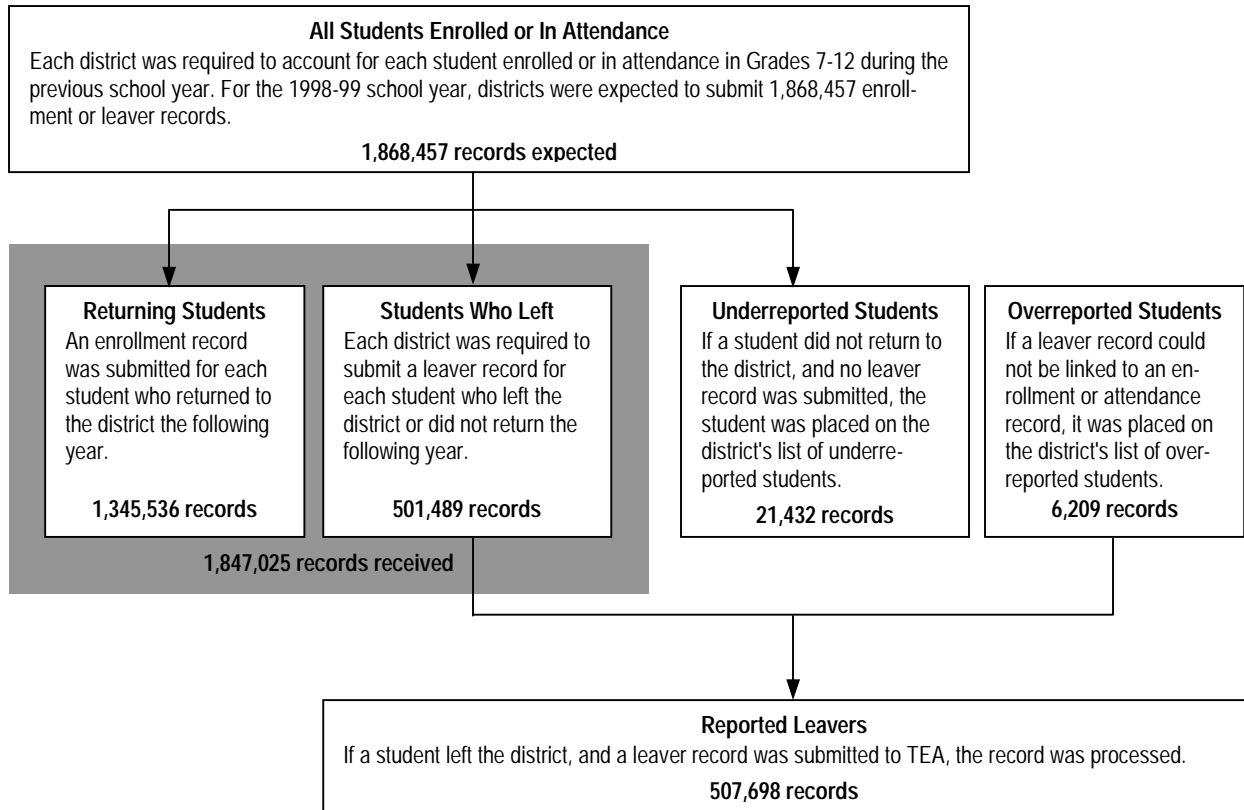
**All Students Enrolled or In Attendance**
Each district was required to account for each student enrolled or in attendance in Grades 7-12 during the previous school year. For the 1998-99 school year, districts were expected to submit 1,868,457 enrollment or leaver records.

**1,868,457 records expected**

**Returning Students**
An enrollment record was submitted for each student who returned to the district the following year.

**1,345,536 records**

**Students Who Left**
Each district was required to submit a leaver record for each student who left the district or did not return the following year.

**501,489 records**

**1,847,025 records received**

**Underreported Students**
If a student did not return to the district, and no leaver record was submitted, the student was placed on the district's list of underreported students.

**21,432 records**

**Overreported Students**
If a leaver record could not be linked to an enrollment or attendance record, it was placed on the district's list of overreported students.

**6,209 records**

**Reported Leavers**
If a student left the district, and a leaver record was submitted to TEA, the record was processed.

**507,698 records**